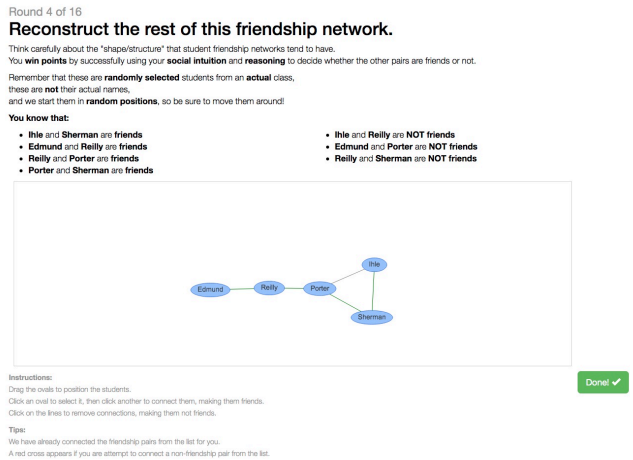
Round 4 of 16

# Reconstruct the rest of this friendship network.

Think carefully about the "shape/structure" that student friendship networks tend to have.
You **win points** by successfully using your **social intuition** and **reasoning** to decide whether the other pairs are friends or not.

Remember that these are **randomly selected** students from an **actual** class, these are **not** their actual names, and we start them in **random positions**, so be sure to move them around!

**You know that:**

- **Ihle** and **Sherman** are **friends**
- **Edmund** and **Reilly** are **friends**
- **Reilly** and **Porter** are **friends**
- **Porter** and **Sherman** are **friends**

- **Ihle** and **Reilly** are **NOT friends**
- **Edmund** and **Porter** are **NOT friends**
- **Reilly** and **Sherman** are **NOT friends**

Ihle
Edmund
Reilly
Porter
Sherman

Instructions:
Drag the ovals to position the students.
Click an oval to select it, then click another to connect them, making them friends.
Click on the lines to remove connections, making them not friends.

Done! ✔

Tips:
We have already connected the friendship pairs from the list for you.
A red cross appears if you are attempt to connect a non-friendship pair from the list.